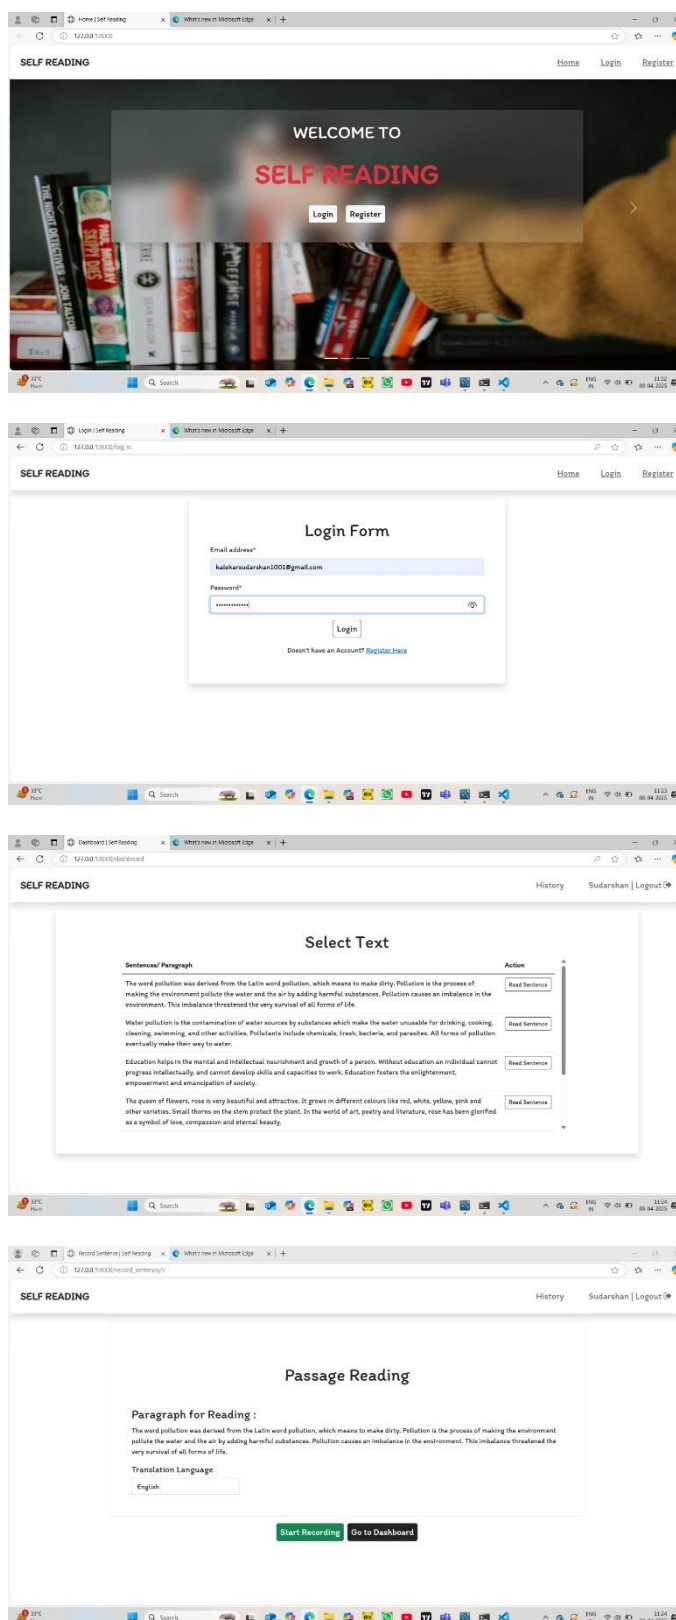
Home | Self Reading × What's new in Microsoft Edge × +

127.0.0.1:8000

SELF READING

Home Login Register

WELCOME TO

SELF READING

Login Register

33°C

Search

ENG IN 11:22

Login | Self Reading × What's new in Microsoft Edge × +

127.0.0.1:8000/log_in

SELF READING

Home Login Register

Login Form

Email address*

kalekarsudarshan1001@gmail.com

Password*

••••••••••••

Login

Doesn't have an Account? Register Here

33°C

Search

ENG IN 11:23

Dashboard | Self Reading × What's new in Microsoft Edge × +

127.0.0.1:8000/dashboard

SELF READING

History Sudarshan | Logout

Select Text

| Sentences/ Paragraph | Action |
|---|---|
| The word pollution was derived from the Latin word pollution, which means to make dirty. Pollution is the process of making the environment pollute the water and the air by adding harmful substances. Pollution causes an imbalance in the environment. This imbalance threatened the very survival of all forms of life. | Read Sentence |
| Water pollution is the contamination of water sources by substances which make the water unusable for drinking, cooking, cleaning, swimming, and other activities. Pollutants include chemicals, trash, bacteria, and parasites. All forms of pollution eventually make their way to water. | Read Sentence |
| Education helps in the mental and intellectual nourishment and growth of a person. Without education an individual cannot progress intellectually, and cannot develop skills and capacities to work. Education fosters the enlightenment, empowerment and emancipation of society. | Read Sentence |
| The queen of flowers, rose is very beautiful and attractive. It grows in different colours like red, white, yellow, pink and other varieties. Small thorns on the stem protect the plant. In the world of art, poetry and literature, rose has been glorified as a symbol of love, compassion and eternal beauty. | Read Sentence |

33°C

Search

ENG IN 11:24

Record Sentence | Self Reading × What's new in Microsoft Edge × +

127.0.0.1:8000/record_sentence/5

SELF READING

History Sudarshan | Logout

Passage Reading

Paragraph for Reading :

The word pollution was derived from the Latin word pollution, which means to make dirty. Pollution is the process of making the environment pollute the water and the air by adding harmful substances. Pollution causes an imbalance in the environment. This imbalance threatened the very survival of all forms of life.

Translation Language

English

Start Recording Go to Dashboard

33°C

Search

ENG IN 11:24